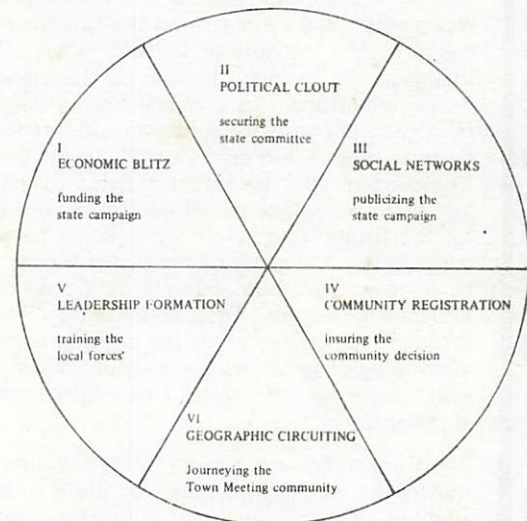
II
POLITICAL CLOUT

securing the state committee

I
ECONOMIC BLITZ

funding the state campaign

III
SOCIAL NETWORKS

publicizing the state campaign

V
LEADERSHIP FORMATION

training the local forces'

IV
COMMUNITY REGISTRATION

insuring the community decision

VI
GEOGRAPHIC CIRCUITING

Journeying the Town Meeting community